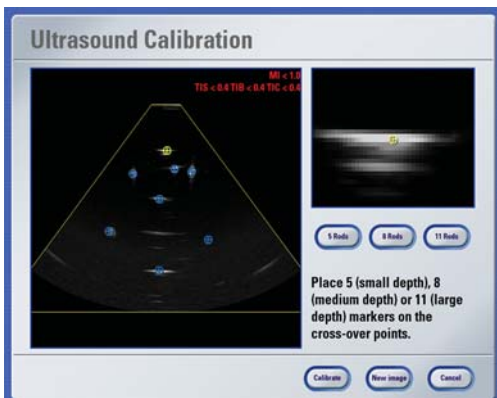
Ultrasound Calibration

MI < 1.0
TIS < 0.6 TIB < 0.4 TIC < 0.4

5 Rods
8 Rods
11 Rods

Place 5 (small depth), 8 (medium depth) or 11 (large depth) markers on the cross-over points.

Calibrate
New image
Cancel